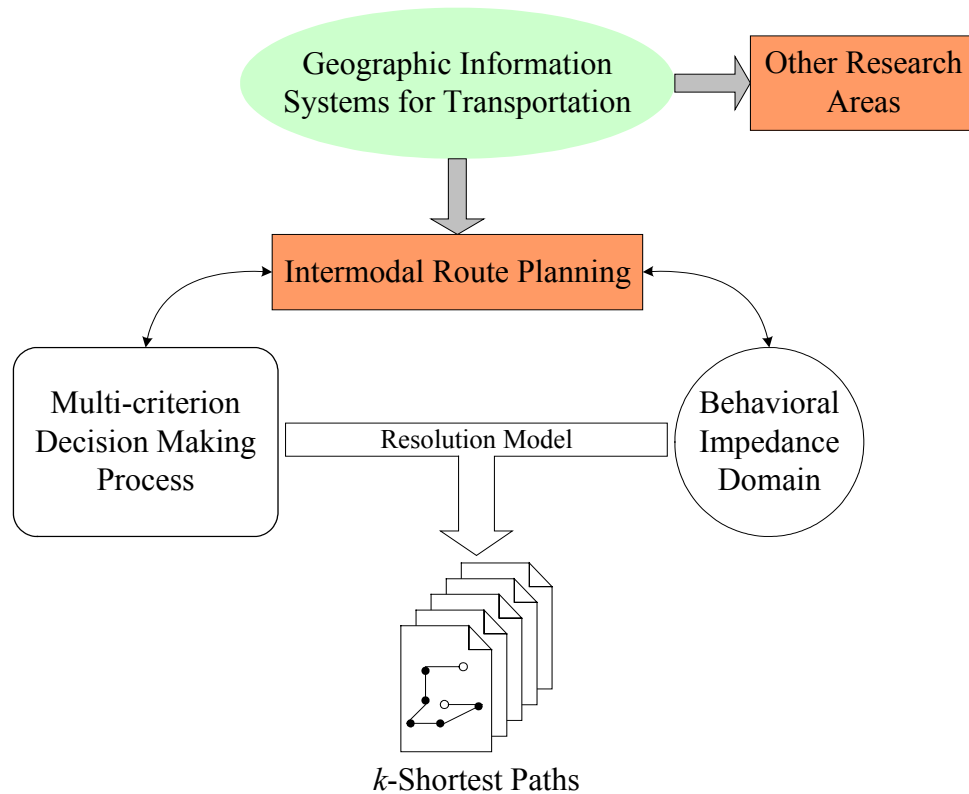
Geographic Information Systems for Transportation

Other Research Areas

Intermodal Route Planning

Multi-criterion Decision Making Process

Resolution Model

Behavioral Impedance Domain

$k$-Shortest Paths